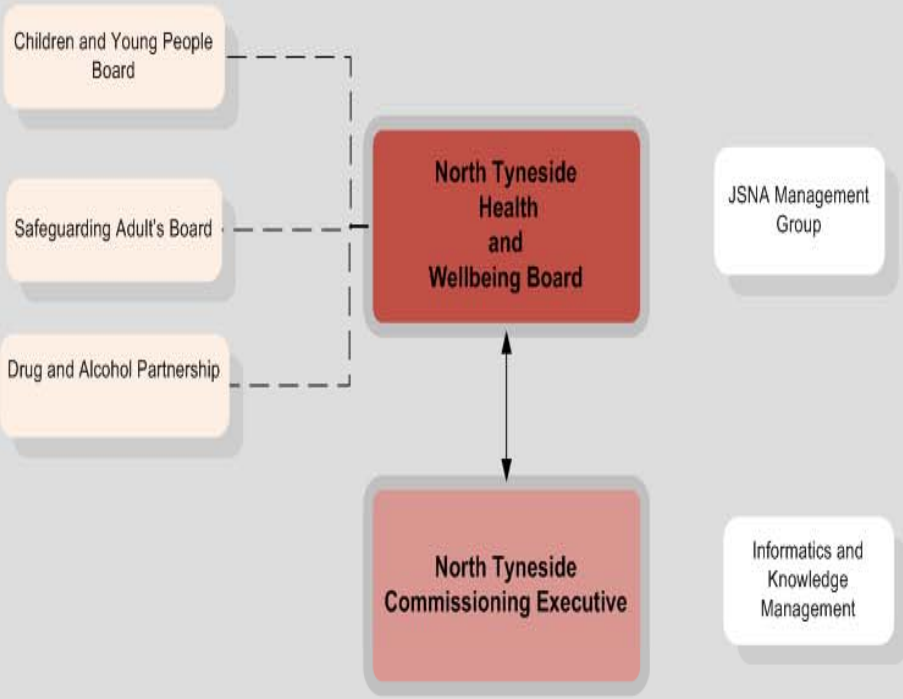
Children and Young People Board

Safeguarding Adult's Board

Drug and Alcohol Partnership

North Tyneside Health and Wellbeing Board

JSNA Management Group

North Tyneside Commissioning Executive

Informatics and Knowledge Management